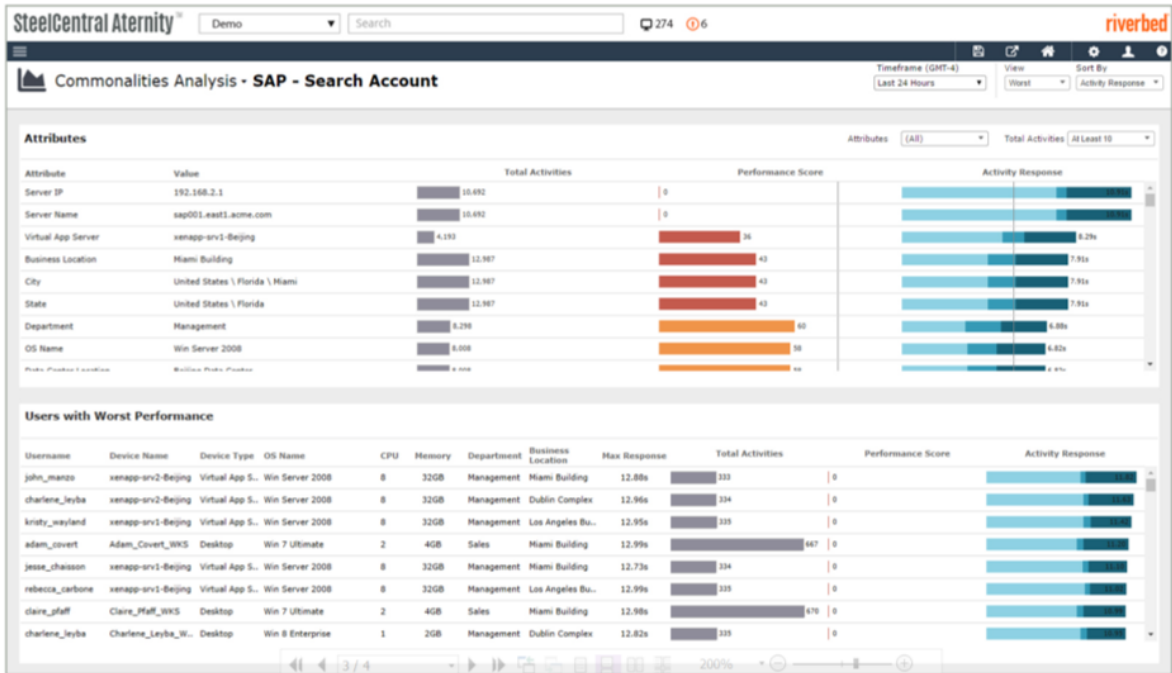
SteelCentral Aternity™ Demo Search 274 6 riverbed

Commonalities Analysis - SAP - Search Account

Timeframe (GMT-4) Last 24 Hours
View Worst
Sort By Activity Response

Attributes

Attributes (All) Total Activities At Least 10

| Attribute | Value | Total Activities | Performance Score | Activity Response |
|---|---|---|---|---|
| Server IP | 192.168.2.1 | 10,692 | 0 | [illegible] |
| Server Name | sap001.east1.acme.com | 10,692 | 0 | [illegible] |
| Virtual App Server | xenapp-srv1-Beijing | 4,193 | 36 | 8.29s |
| Business Location | Miami Building | 12,987 | 43 | 7.91s |
| City | United States \ Florida \ Miami | 12,987 | 43 | 7.91s |
| State | United States \ Florida | 12,987 | 43 | 7.91s |
| Department | Management | 8,298 | 60 | 6.88s |
| OS Name | Win Server 2008 | 8,008 | 58 | 6.82s |
| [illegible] | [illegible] | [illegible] | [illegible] | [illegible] |

Users with Worst Performance

| Username | Device Name | Device Type | OS Name | CPU | Memory | Department | Business Location | Max Response | Total Activities | Performance Score | Activity Response |
|---|---|---|---|---|---|---|---|---|---|---|---|
| john_manzo | xenapp-srv2-Beijing | Virtual App S.. | Win Server 2008 | 8 | 32GB | Management | Miami Building | 12.88s | 333 | 0 | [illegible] |
| charlene_leyba | xenapp-srv2-Beijing | Virtual App S.. | Win Server 2008 | 8 | 32GB | Management | Dublin Complex | 12.96s | 334 | 0 | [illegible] |
| kristy_wayland | xenapp-srv1-Beijing | Virtual App S.. | Win Server 2008 | 8 | 32GB | Management | Los Angeles Bu.. | 12.95s | 335 | 0 | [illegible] |
| adam_covert | Adam_Covert_WKS | Desktop | Win 7 Ultimate | 2 | 4GB | Sales | Miami Building | 12.99s | 667 | 0 | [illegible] |
| jesse_chaisson | xenapp-srv2-Beijing | Virtual App S.. | Win Server 2008 | 8 | 32GB | Management | Miami Building | 12.73s | 334 | 0 | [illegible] |
| rebecca_carbone | xenapp-srv1-Beijing | Virtual App S.. | Win Server 2008 | 8 | 32GB | Management | Los Angeles Bu.. | 12.99s | 335 | 0 | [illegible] |
| claire_pfaff | Claire_Pfaff_WKS | Desktop | Win 7 Ultimate | 2 | 4GB | Sales | Miami Building | 12.98s | 670 | 0 | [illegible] |
| charlene_leyba | Charlene_Leyba_W.. | Desktop | Win 8 Enterprise | 1 | 2GB | Management | Dublin Complex | 12.82s | 335 | 0 | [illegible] |

3 / 4 200%